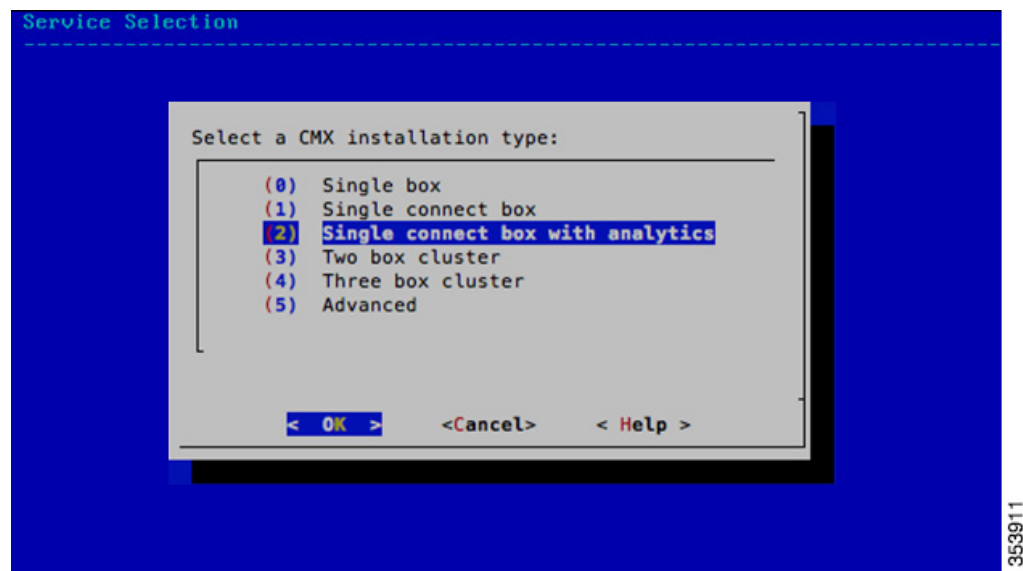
Service Selection

Select a CMX installation type:

(0) Single box
(1) Single connect box
(2) Single connect box with analytics
(3) Two box cluster
(4) Three box cluster
(5) Advanced

< OK > <Cancel> < Help >

353911